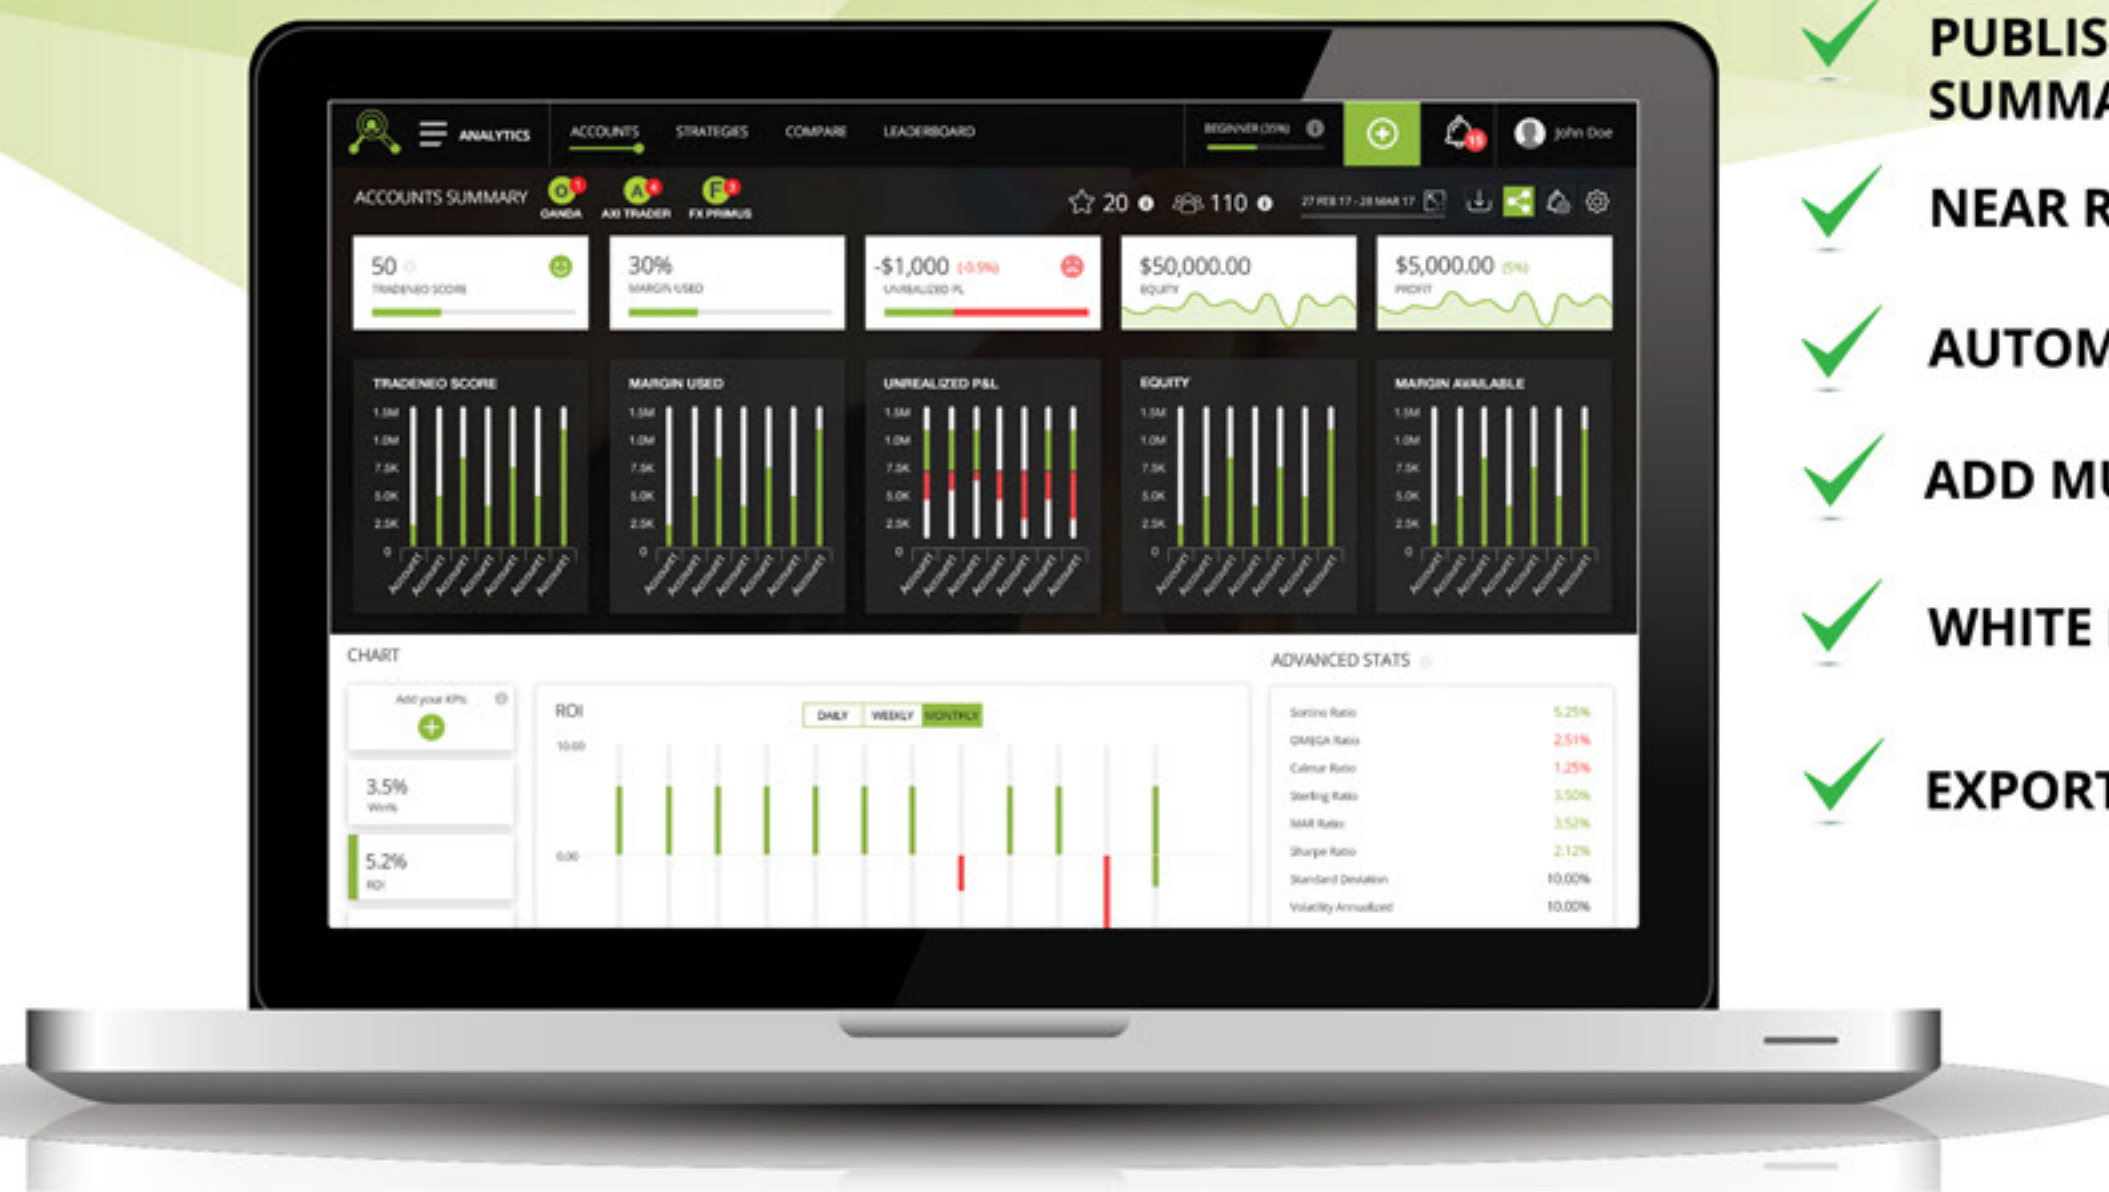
ANALYTICS ACCOUNTS STRATEGIES COMPARE LEADERBOARD BEGINNER (35%) John Doe

ACCOUNTS SUMMARY OANDA AXI TRADER FX PRIMUS 20 110 27 FEB 17 - 28 MAR 17

| 50 TRADENEO SCORE | 30% MARGIN USED | -$1,000 (-0.5%) UNREALIZED PL | $50,000.00 EQUITY | $5,000.00 (5%) PROFIT |
|---|---|---|---|---|

TRADENEO SCORE
MARGIN USED
UNREALIZED P&L
EQUITY
MARGIN AVAILABLE

1.5M 1.0M 7.5K 5.0K 2.5K 0

CHART

Add your KPIs

3.5% Wins

5.2% ROI

ROI DAILY WEEKLY MONTHLY

10.00
0.00

ADVANCED STATS

| Sortino Ratio | 5.25% |
|---|---|
| OMEGA Ratio | 2.51% |
| Calmar Ratio | 1.25% |
| Sterling Ratio | 3.50% |
| MAR Ratio | 3.52% |
| Sharpe Ratio | 2.12% |
| Standard Deviation | 10.00% |
| Volatility Annualized | 10.00% |

PUBLIS
SUMMA
NEAR R
AUTOM
ADD MU
WHITE
EXPORT